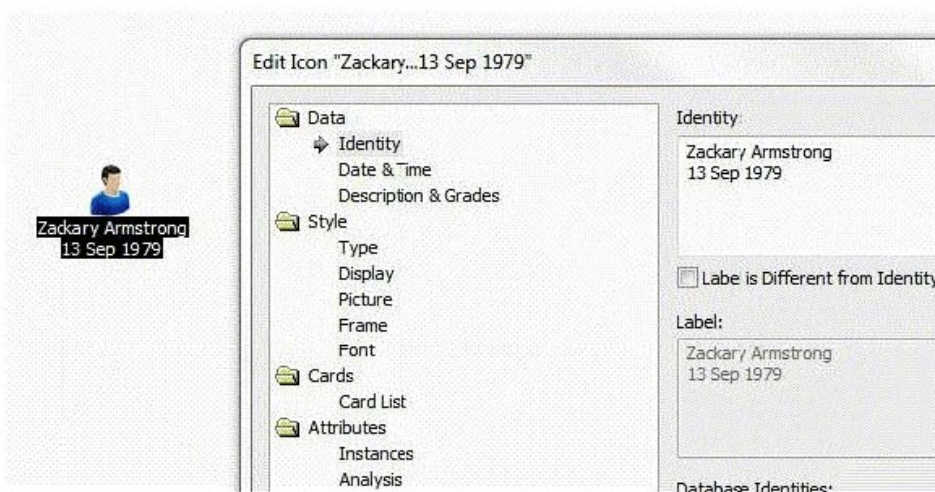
Zackary Armstrong
13 Sep 1979

Edit Icon "Zackary...13 Sep 1979"

Data
Identity
Date & Time
Description & Grades
Style
Type
Display
Picture
Frame
Font
Cards
Card List
Attributes
Instances
Analysis

Identity
Zackary Armstrong
13 Sep 1979

Label is Different from Identity

Label:
Zackary Armstrong
13 Sep 1979

Database Identities: